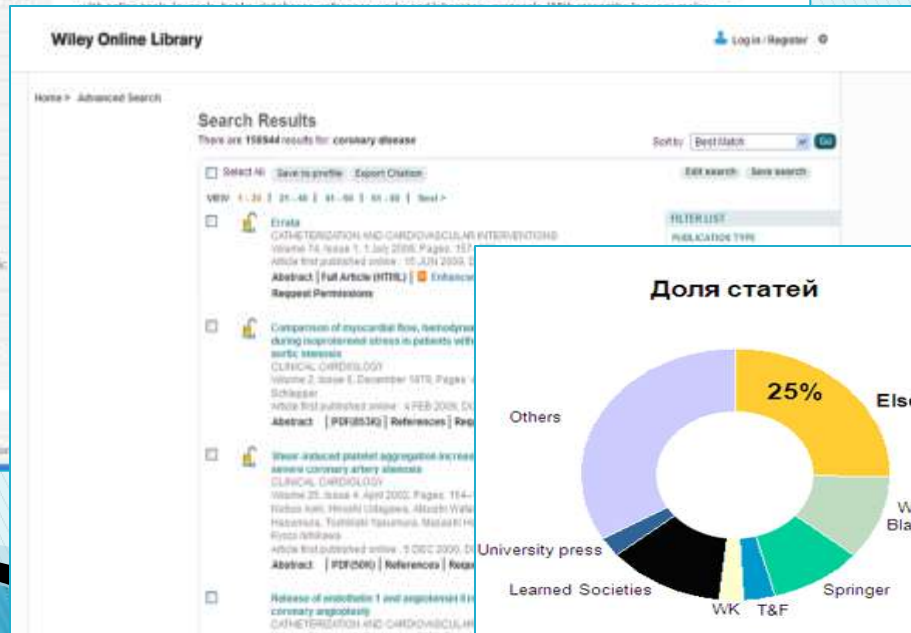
Wiley Online Library

Log in / Register

Home > Advanced Search

Search Results

There are 158944 results for: coronary disease

Sort by Best Match Go

Select All Save to profile Export Citation

Edit search Save search

VIEW 1 - 20 | 21 - 40 | 41 - 60 | 61 - 80 | Next >

FILTER LIST

PUBLICATION TYPE

Errata

CATHETERIZATION AND CARDIOVASCULAR INTERVENTIONS

Volume 74, Issue 1, 1 July 2009, Pages: 157

Article first published online : 15 JUN 2009, D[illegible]

Abstract | Full Article (HTML) | Enhanced

Request Permissions

Comparison of myocardial flow, hemodyna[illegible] during isoproterenol stress in patients with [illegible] aortic stenosis

CLINICAL CARDIOLOGY

Volume 2, Issue 6, December 1979, Pages: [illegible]

Schlepper

Article first published online : 4 FEB 2009, DO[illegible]

Abstract | PDF(853K) | References | Req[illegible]

Shear induced platelet aggregation increase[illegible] severe coronary artery stenosis

CLINICAL CARDIOLOGY

Volume 25, Issue 4, April 2002, Pages: 154–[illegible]

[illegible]

Article first published online : 5 DEC 2006, DO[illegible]

Abstract | PDF(50K) | References | Requ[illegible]

Release of endothelin 1 and angiotensin II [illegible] coronary angioplasty

CATHETERIZATION AND CARDIOVASCULAR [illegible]

Доля статей

25%

Els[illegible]

Others

W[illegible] Bla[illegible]

University press

Learned Societies

WK

T&F

Springer